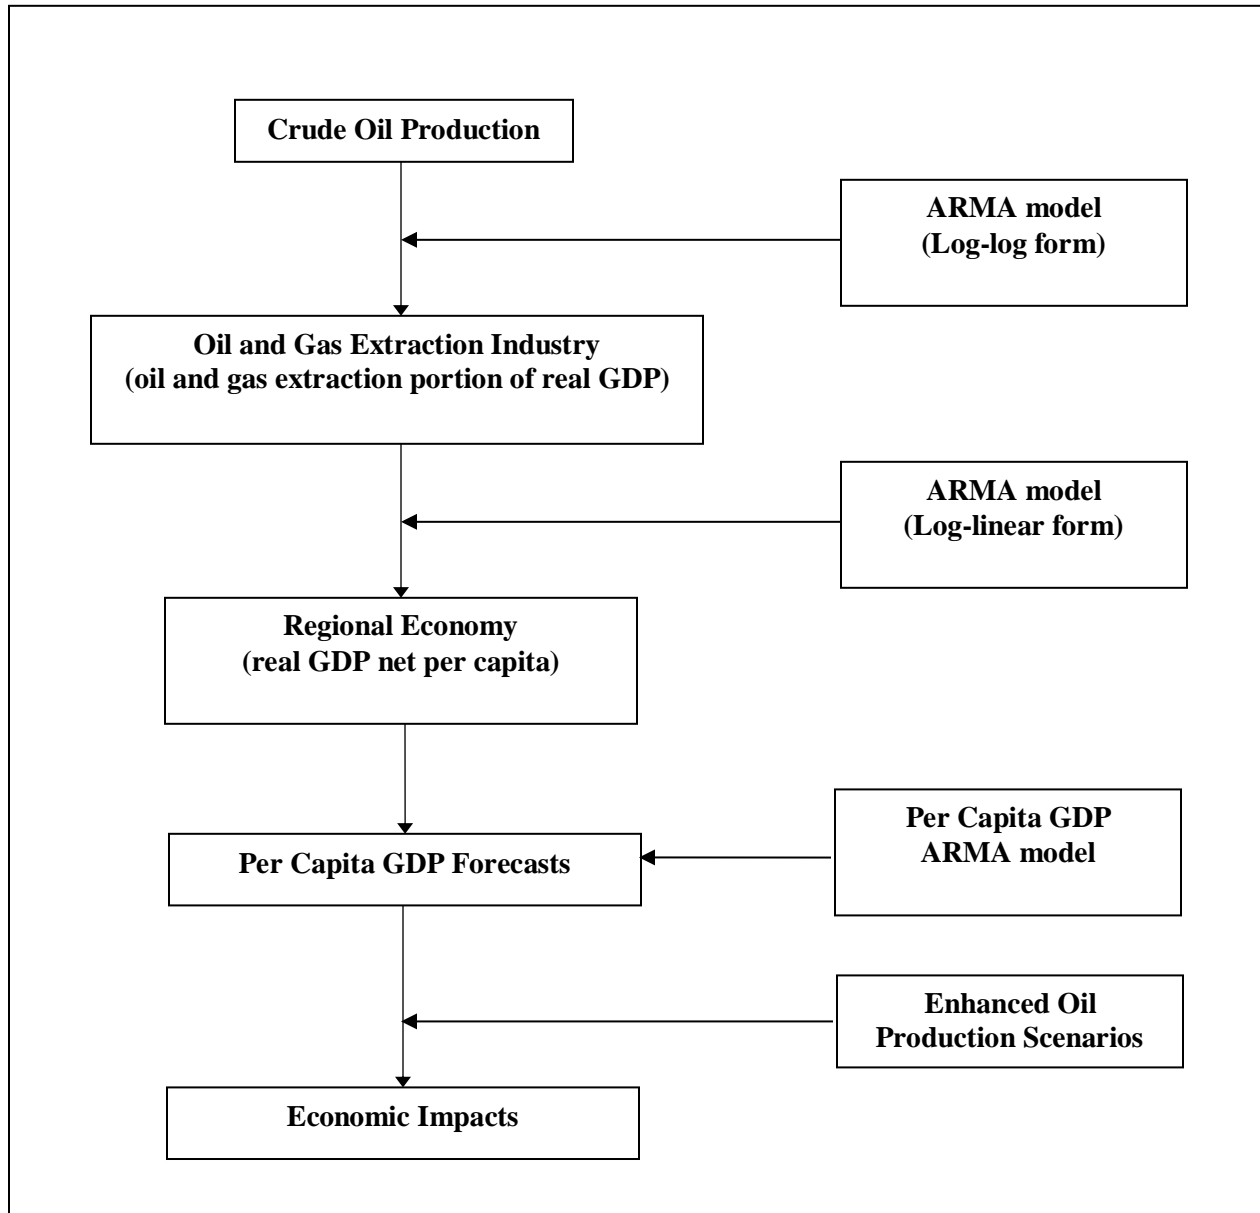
Crude Oil Production

ARMA model
(Log-log form)

Oil and Gas Extraction Industry
(oil and gas extraction portion of real GDP)

ARMA model
(Log-linear form)

Regional Economy
(real GDP net per capita)

Per Capita GDP Forecasts

Per Capita GDP
ARMA model

Enhanced Oil
Production Scenarios

Economic Impacts